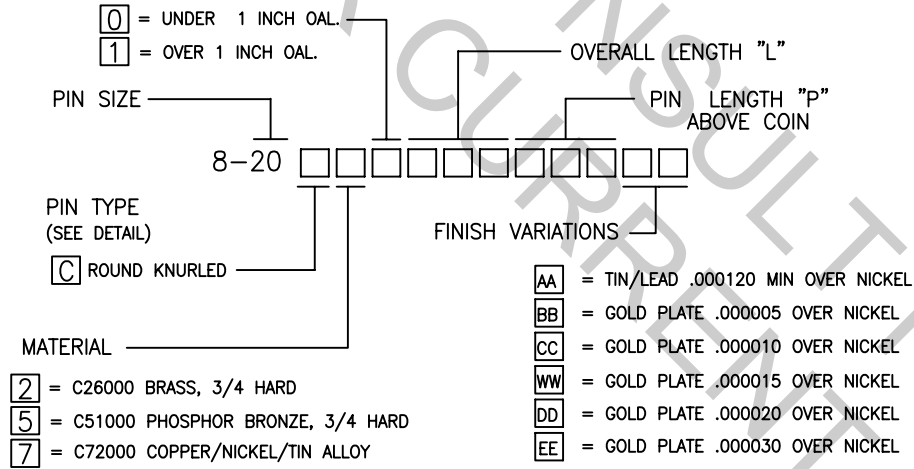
0 = UNDER 1 INCH OAL.
1 = OVER 1 INCH OAL.

OVERALL LENGTH "L"

PIN SIZE

PIN LENGTH "P" ABOVE COIN

8–20

PIN TYPE
(SEE DETAIL)

C ROUND KNURLED

FINISH VARIATIONS

AA = TIN/LEAD .000120 MIN OVER NICKEL
BB = GOLD PLATE .000005 OVER NICKEL
CC = GOLD PLATE .000010 OVER NICKEL
WW = GOLD PLATE .000015 OVER NICKEL
DD = GOLD PLATE .000020 OVER NICKEL
EE = GOLD PLATE .000030 OVER NICKEL

MATERIAL

2 = C26000 BRASS, 3/4 HARD
5 = C51000 PHOSPHOR BRONZE, 3/4 HARD
7 = C72000 COPPER/NICKEL/TIN ALLOY

NOT CURRENT CONSULT